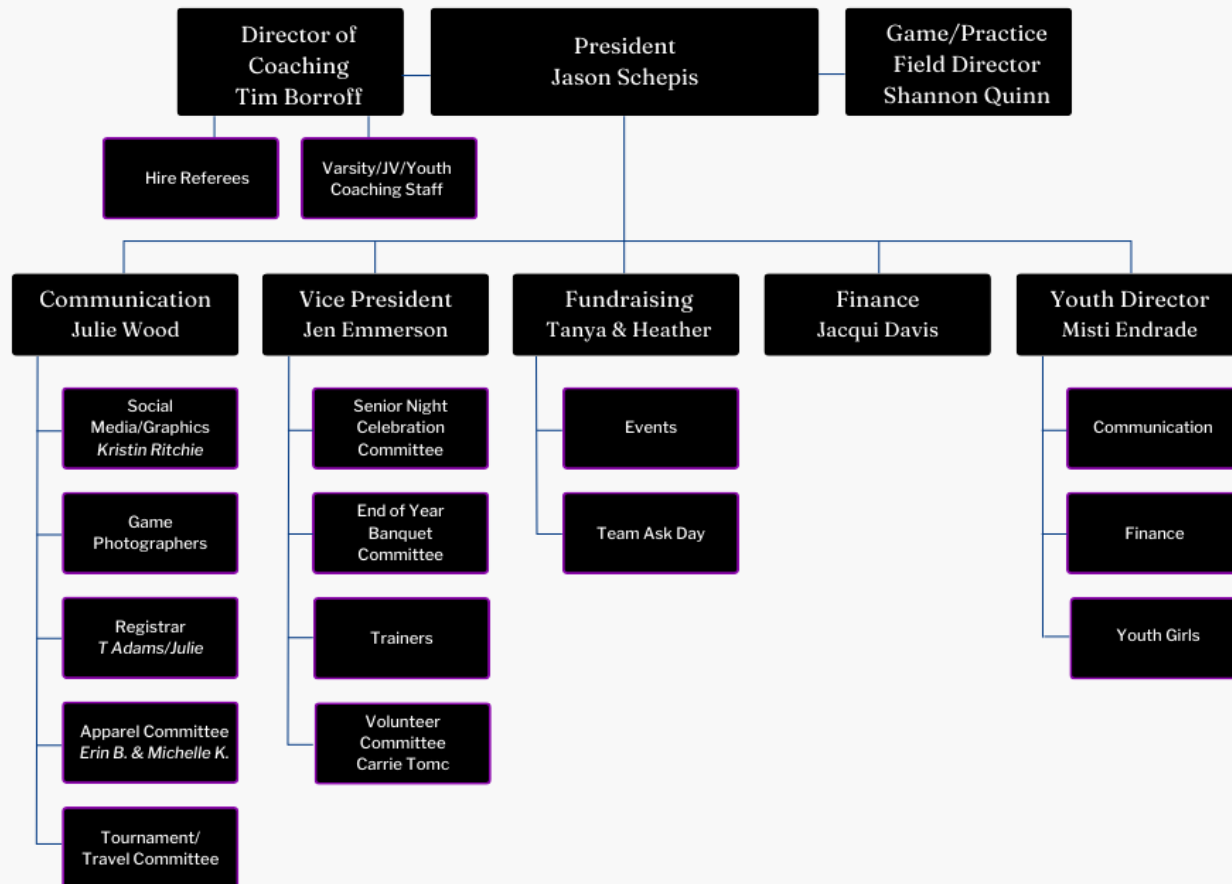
Director of Coaching
Tim Borroff

President
Jason Schepis

Game/Practice Field Director
Shannon Quinn

Hire Referees

Varsity/JV/Youth Coaching Staff

Communication
Julie Wood

Vice President
Jen Emmerson

Fundraising
Tanya & Heather

Finance
Jacqui Davis

Youth Director
Misti Endrade

Social Media/Graphics
*Kristin Ritchie*

Game Photographers

Registrar
*T Adams/Julie*

Apparel Committee
*Erin B. & Michelle K.*

Tournament/ Travel Committee

Senior Night Celebration Committee

End of Year Banquet Committee

Trainers

Volunteer Committee
Carrie Tomc

Events

Team Ask Day

Communication

Finance

Youth Girls